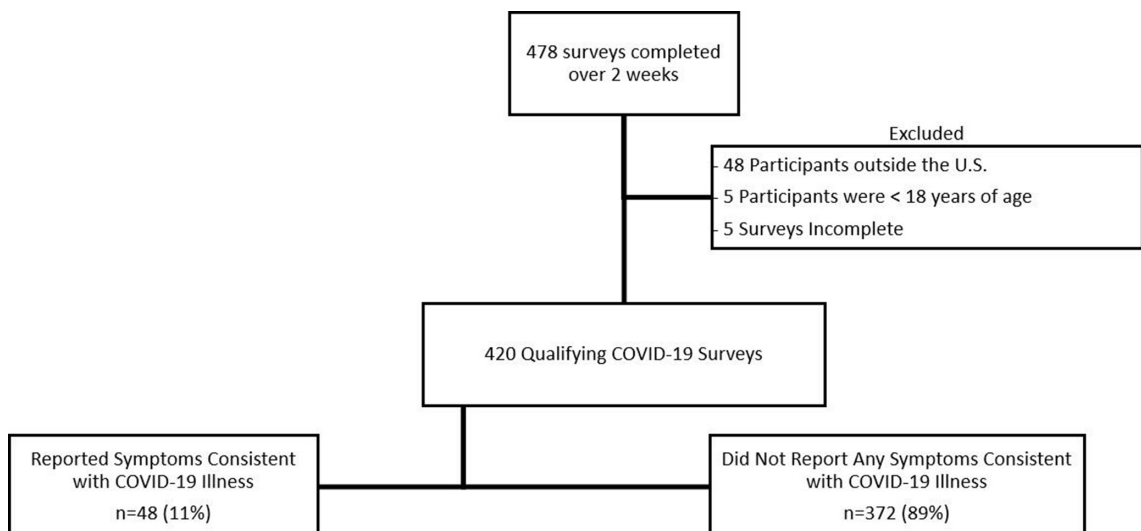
478 surveys completed over 2 weeks

Excluded

- 48 Participants outside the U.S.
- 5 Participants were < 18 years of age
- 5 Surveys Incomplete

420 Qualifying COVID-19 Surveys

Reported Symptoms Consistent with COVID-19 Illness
n=48 (11%)

Did Not Report Any Symptoms Consistent with COVID-19 Illness
n=372 (89%)